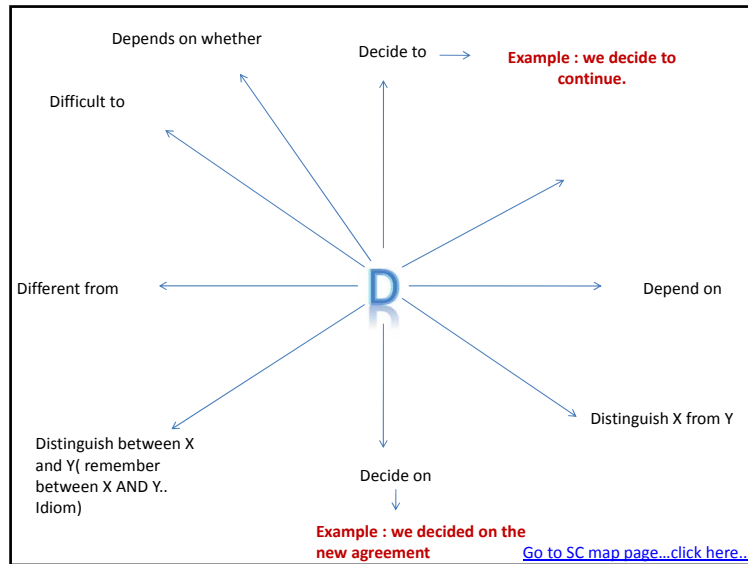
Depends on whether

Decide to

Example : we decide to continue.

Difficult to

D

Different from

Depend on

Distinguish X from Y

Distinguish between X and Y( remember between X AND Y.. Idiom)

Decide on

Example : we decided on the new agreement

Go to SC map page…click here..